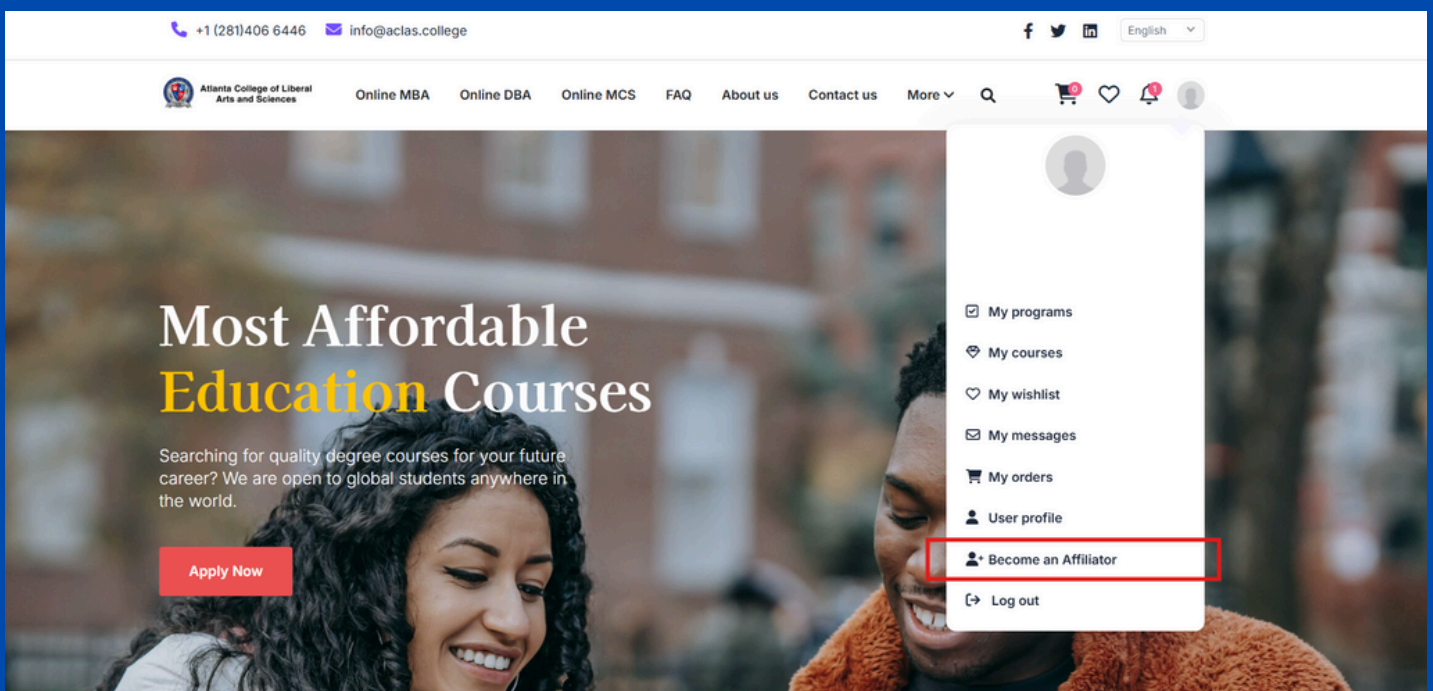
+1 (281)406 6446 info@aclas.college

English

Atlanta College of Liberal Arts and Sciences

Online MBA Online DBA Online MCS FAQ About us Contact us More

0 1

Most Affordable Education Courses

Searching for quality degree courses for your future career? We are open to global students anywhere in the world.

Apply Now

My programs
My courses
My wishlist
My messages
My orders
User profile
Become an Affiliator
Log out